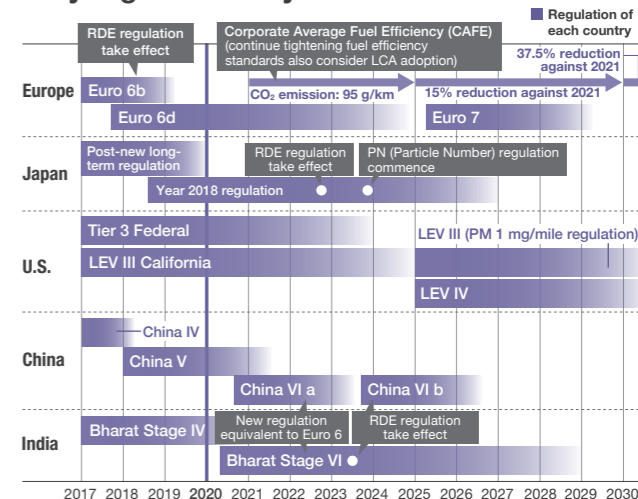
Regulation of each country

RDE regulation take effect

Corporate Average Fuel Efficiency (CAFE) (continue tightening fuel efficiency standards also consider LCA adoption)

37.5% reduction against 2021

Europe

Euro 6b

$CO_2$ emission: 95 g/km

15% reduction against 2021

Euro 6d

Euro 7

Post-new long-term regulation

RDE regulation take effect

PN (Particle Number) regulation commence

Japan

Year 2018 regulation

Tier 3 Federal

LEV III (PM 1 mg/mile regulation)

U.S.

LEV III California

LEV IV

China IV

China

China V

China VI a

China VI b

New regulation equivalent to Euro 6

RDE regulation take effect

India

Bharat Stage IV

Bharat Stage VI

2017 2018 2019 2020 2021 2022 2023 2024 2025 2026 2027 2028 2029 2030